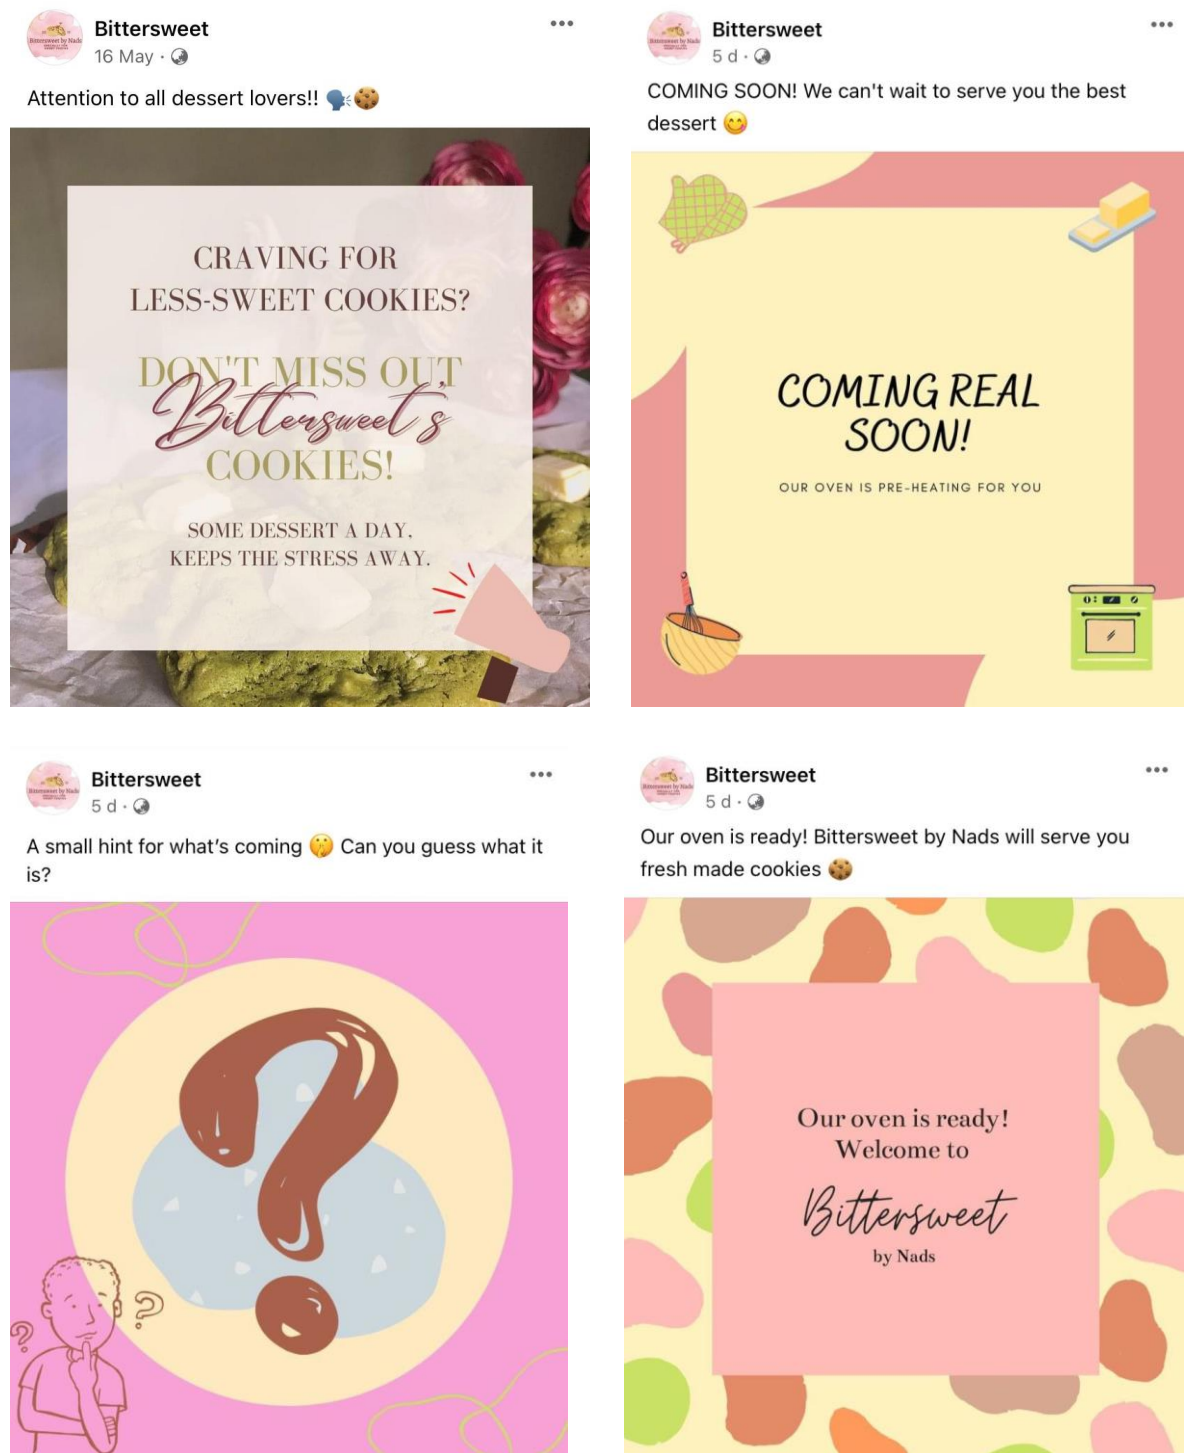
Bittersweet
16 May ·

Attention to all dessert lovers!! 🗣️🍪

CRAVING FOR LESS-SWEET COOKIES?

DON'T MISS OUT Bittersweet's COOKIES!

SOME DESSERT A DAY, KEEPS THE STRESS AWAY.

Bittersweet
5 d ·

COMING SOON! We can't wait to serve you the best dessert 😋

COMING REAL SOON!

OUR OVEN IS PRE-HEATING FOR YOU

Bittersweet
5 d ·

A small hint for what's coming 🤫 Can you guess what it is?

Bittersweet
5 d ·

Our oven is ready! Bittersweet by Nads will serve you fresh made cookies 🍪

Our oven is ready! Welcome to

Bittersweet

by Nads